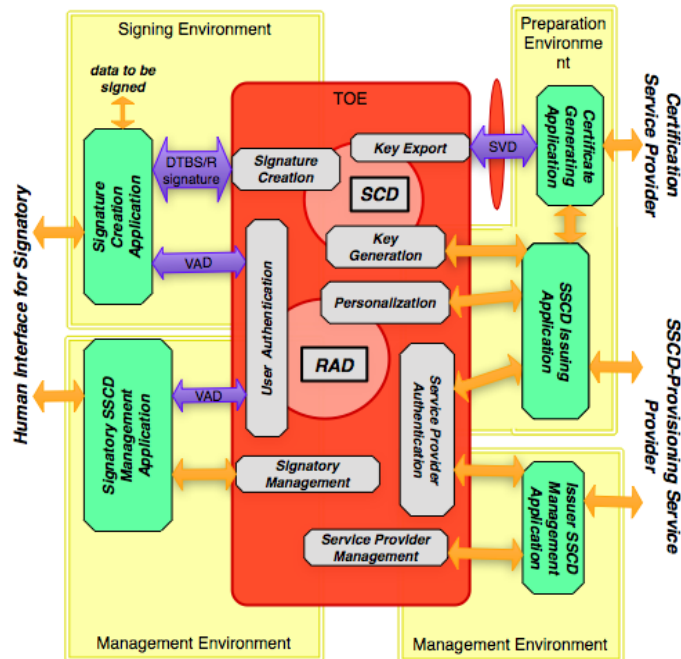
Signing Environment

Preparation Environment

data to be signed

TOE

Certification Service Provider

DTBS/R signature

Signature Creation

Key Export

SVD

Certificate Generating Application

Signature Creation Application

SCD

Human Interface for Signatory

VAD

Key Generation

User Authentication

Personalization

SSCD Issuing Application

SSCD-Provisioning Service Provider

RAD

Signatory SSCD Management Application

VAD

Service Provider Authentication

Signatory Management

Issuer SSCD Management Application

Service Provider Management

Management Environment

Management Environment